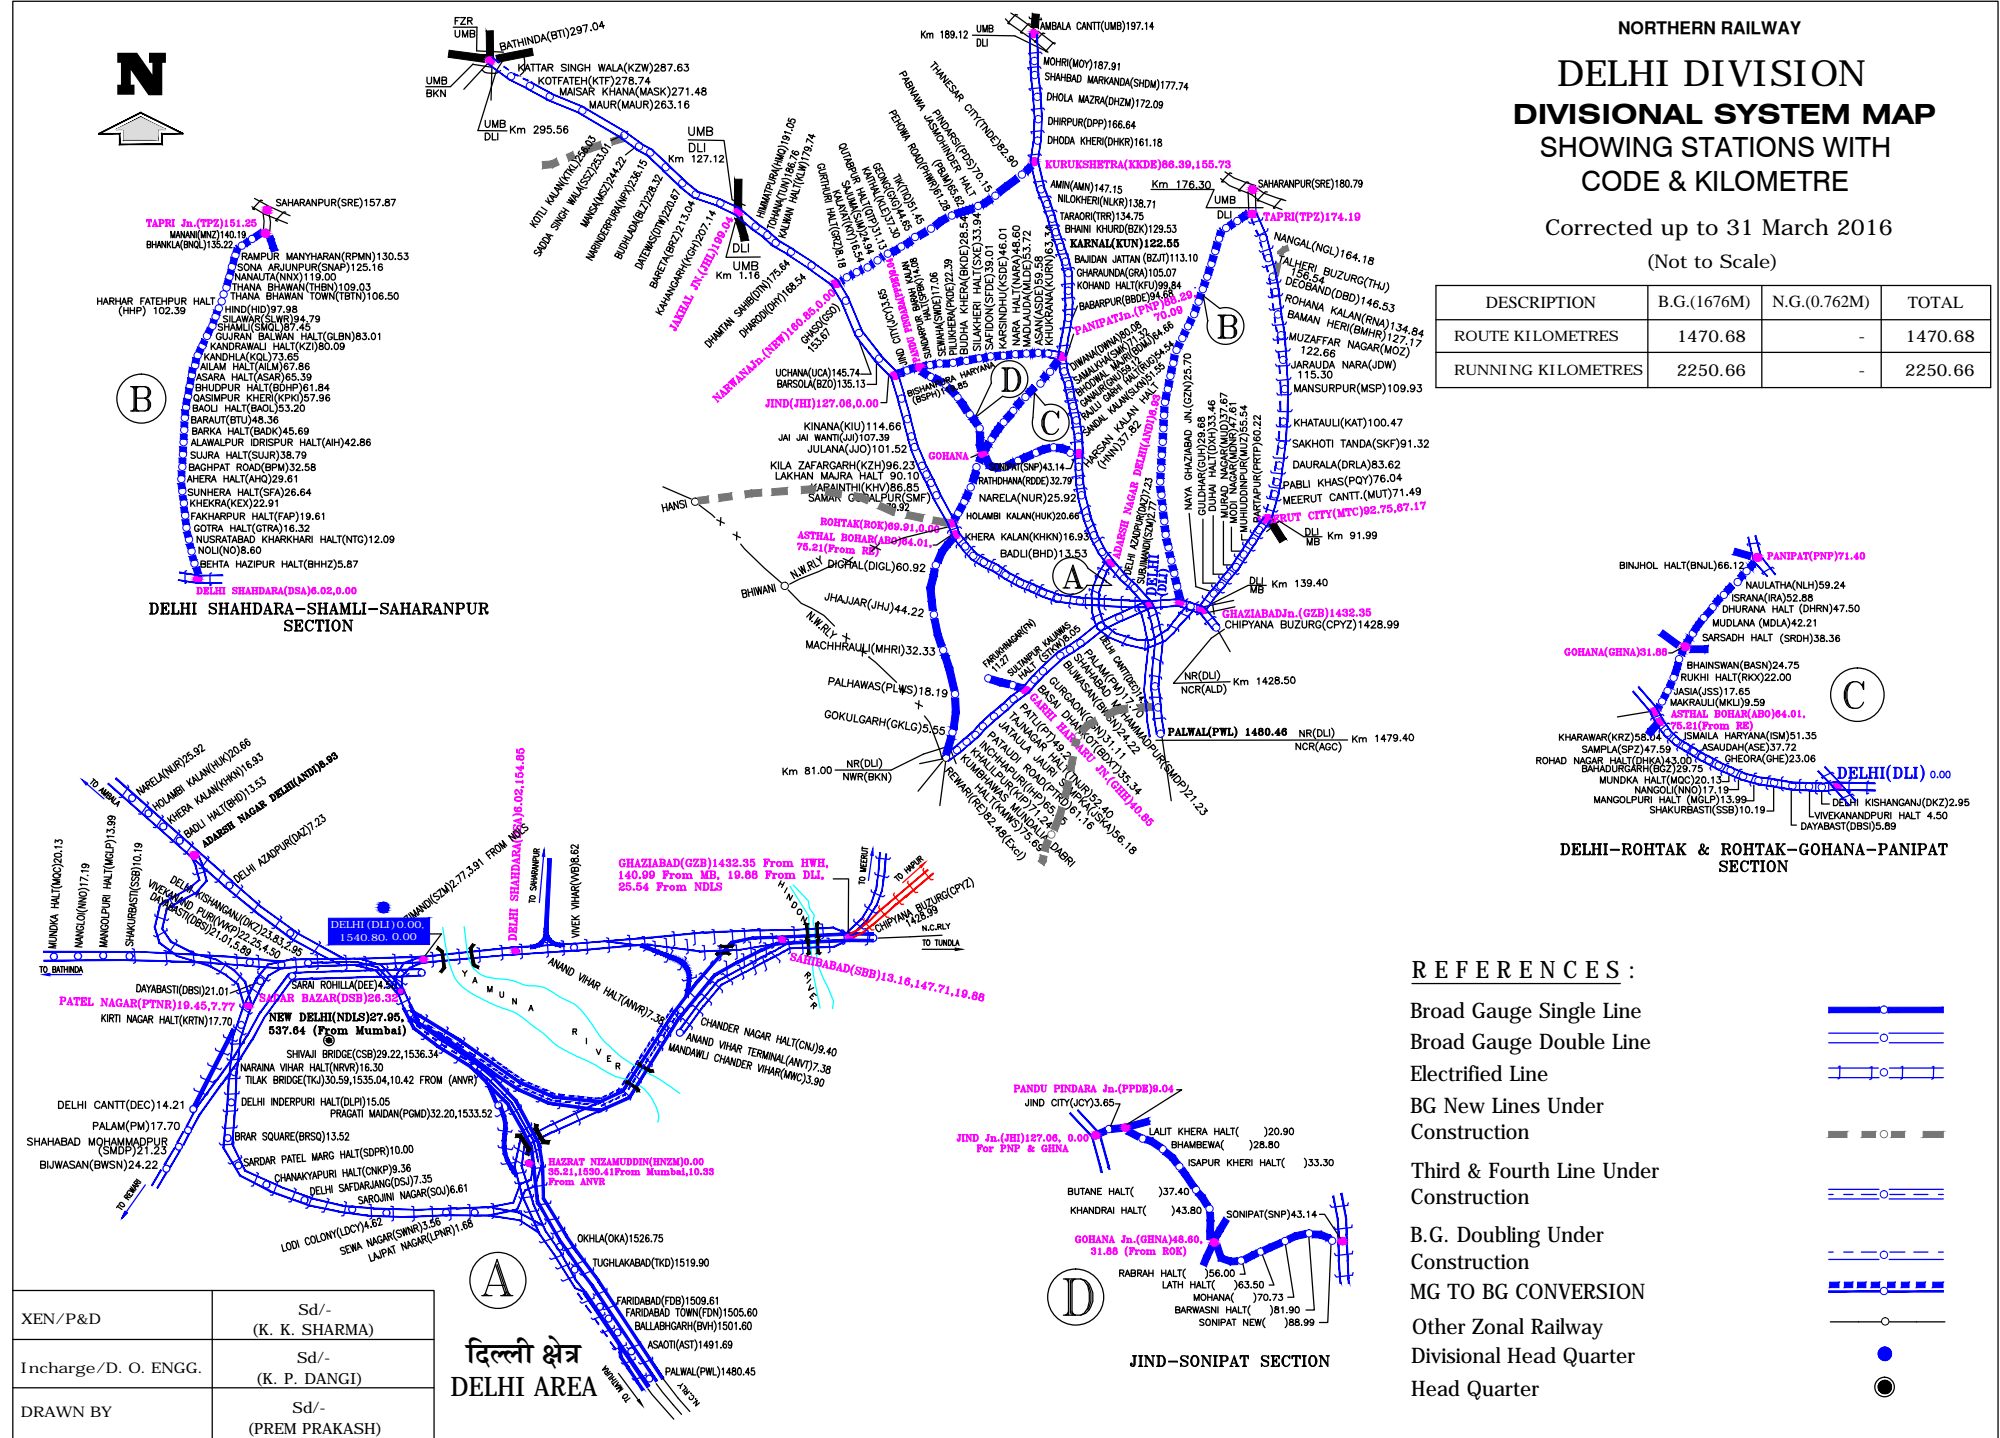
NORTHERN RAILWAY

DELHI DIVISION

DIVISIONAL SYSTEM MAP

SHOWING STATIONS WITH CODE & KILOMETRE

Corrected up to 31 March 2016

(Not to Scale)

| DESCRIPTION | B.G.(1676M) | N.G.(0.762M) | TOTAL |
|---|---|---|---|
| ROUTE KILOMETRES | 1470.68 | - | 1470.68 |
| RUNNING KILOMETRES | 2250.66 | - | 2250.66 |

N

DELHI SHAHDARA–SHAMLI–SAHARANPUR SECTION

SAHARANPUR(SRE)157.87
TAPRI Jn.(TPZ)151.25
MANANI(MNZ)140.19
BHANKLA(BNQL)135.22
RAMPUR MANYHARAN(RPMN)130.53
SONA ARJUNPUR(SNAP)125.16
NANAUTA(NNX)119.00
THANA BHAWAN(THBN)109.03
THANA BHAWAN TOWN(TBTN)106.50
HARHAR FATEHPUR HALT (HHP) 102.39
HIND(HID)97.98
SILAWAR(SLWR)94.79
SHAMLI(SMQL)87.45
GUJRAN BALWAN HALT(GLBN)83.01
KANDRAWALI HALT(KZI)80.09
KANDHLA(KQL)73.65
AILAM HALT(AILM)67.86
ASARA HALT(ASAR)65.39
BHUDPUR HALT(BDHP)61.84
QASIMPUR KHERI(KPKI)57.96
BAOLI HALT(BAOL)53.20
BARAUT(BTU)48.36
BARKA HALT(BADK)45.69
ALAWALPUR IDRISPUR HALT(AIH)42.86
SUJRA HALT(SUJR)38.79
BAGHPAT ROAD(BPM)32.58
AHERA HALT(AHQ)29.61
SUNHERA HALT(SFA)26.64
KHEKRA(KEX)22.91
FAKHARPUR HALT(FGP)19.61
GOTRA HALT(GTRA)16.32
NUSRATABAD KHARKHARI HALT(NTG)12.09
NOLI(NO)8.60
BEHTA HAZIPUR HALT(BHHZ)5.87
DELHI SHAHDARA(DSA)6.02,0.00
B

FZR UMB BATHINDA(BTI)297.04
UMB BKN
KATTAR SINGH WALA(KZW)287.63
KOTFATEH(KTF)278.74
MAISAR KHANA(MASK)271.48
MAUR(MAUR)263.16
UMB DLI Km 295.56
KOTLI KALAN(KTKL)256.63
SADDA SINGH WALA(SSZ)253.01
MANSA(MSZ)244.22
NARINDERPURA(NPY)236.15
BUDHLADA(BLZ)229.32
DATEWAS(DTW)220.67
BARETA(BRZ)213.04
KAHANGARH(KGH)207.14
JAKHAL Jn.(JHL)199.04
UMB DLI Km 127.12
DLI UMB Km 1.16
HIMMATPURA(HMQ)191.05
TOHANA(TUN)186.76
KALWAN HALT(KLW)179.74
DHAMTAN SAHIB(DTN)175.64
DHARODI(DHY)168.54
NARWANAJn.(NRW)160.85,0.00
UCHANA(UCA)145.74
BARSOLA(BZO)135.13
GHASO(GSO)153.67
JIND(JHI)127.06,0.00
GURTHURI HALT(GRZ)8.18
KATHWAL(KTHW)44.65
GEONG(GNG)
PEHOWA ROAD(PHWR)61.28
PABNAWA
THANESAR CITY(TNDE)82.90
PINDARSI(PDS)70.15
JASMOHINDER HALT
KINANA(KIU)114.66
JAI JAI WANTI(JJI)107.39
JULANA(JJO)101.52
KILA ZAFARGARH(KZH)96.23
LAKHAN MAJRA HALT 90.10
MARAINTHI(KHV)86.85
SAMAR GOPALPUR(SMF)
HANSI
BHIWANI
ROHTAK(ROK)69.91,0.00
ASTHAL BOHAR(ABO)64.01, 75.21(From RE)
DIGHAL(DIGL)60.92
N.W.RLY
JHAJJAR(JHJ)44.22
MACHHRAULI(MHRI)32.33
PALHAWAS(PLWS)18.19
GOKULGARH(GKLG)5.55
NR(DLI) NWR(BKN) Km 81.00
REWARI(RE)82.48(Excl)
GOHANA
SONIPAT(SNP)43.14
RATHDHANA(RDDE)32.79
NARELA(NUR)25.92
HOLAMBI KALAN(HUK)20.66
KHERA KALAN(KHKN)16.93
BADLI(BHD)13.53
UMB DLI Km 189.12
AMBALA CANTT(UMB)197.14
MOHRI(MOY)187.91
SHAHBAD MARKANDA(SHDM)177.74
DHOLA MAZRA(DHZM)172.09
DHIRPUR(DPP)166.64
DHODA KHERI(DHKR)161.18
KURUKSHETRA(KKDE)86.39,155.73
AMIN(AMN)147.15
NILOKHERI(NLKR)138.71
TARAORI(TRR)134.75
BHAINI KHURD(BZK)129.53
KARNAL(KUN)122.55
BAJIDAN JATTAN (BZJT)113.10
GHARAUNDA(GRA)105.07
KOHAND HALT(KFU)99.84
BABARPUR(BBDE)94.66
PANIPATJn.(PNP)86.29,70.09
DIWANA(DWNA)
HARSANA KALAN
DELHI AZADPUR(DAZ)
ADARSH NAGAR DELHI(ANDI)
SUBZIMANDI(SZM)
DELHI
Km 176.30 UMB DLI
SAHARANPUR(SRE)180.79
TAPRI(TPZ)174.19
NANGAL(NGL)164.18
TALHERI BUZURG(THJ)156.54
DEOBAND(DBD)146.53
ROHANA KALAN(RNA)134.84
BAMAN HERI(BMHR)127.17
MUZAFFAR NAGAR(MOZ)122.66
JARAUDA NARA(JDW)115.30
MANSURPUR(MSP)109.93
KHATAULI(KAT)100.47
SAKHOTI TANDA(SKF)91.32
DAURALA(DRLA)83.62
PABLI KHAS(PQY)76.04
MEERUT CANTT.(MUT)71.49
MEERUT CITY(MTC)92.75,67.17
DLI MB Km 91.99
NAYA GHAZIABAD JN.(GZN)25.70
GULDHAR(GUH)29.68
DUHAI HALT(DXH)33.46
MURAD NAGAR(MUD)37.67
MODI NAGAR(MDNR)47.61
MUHIUDDINPUR(MUZ)55.54
PARTAPUR(PRTP)60.22
DLI MB Km 139.40
GHAZIABADJn.(GZB)1432.35
CHIPYANA BUZURG(CPYZ)1428.99
NR(DLI) NCR(ALD) Km 1428.50
PALWAL(PWL) 1480.46 NR(DLI) NCR(AGC) Km 1479.40
FARUKHNAGAR(FN)
SULTANPUR HALT
GARHI HARSARU JN.(GHH)40.65
GURGAON(GGN)31.11
PATAUDI ROAD(PTRD)
JATAULA JAURI HALT
TAJNAGAR
KUMBHAWAS HALT
INCHHAPURI
DABRI
B
C
D
A

PANIPAT(PNP)71.40
BINJHOL HALT(BNJL)66.12
NAULATHA(NLH)59.24
ISRANA(IRA)52.88
DHURANA HALT (DHRN)47.50
MUDLANA (MDLA)42.21
SARSADH HALT (SRDH)38.36
GOHANA(GHNA)31.88
BHAINSWAN(BASN)24.75
RUKHI HALT(RKX)22.00
JASIA(JSS)17.65
MAKRAULI(MKLI)9.59
ASTHAL BOHAR(ABO)64.01, 75.21(From RE)
KHARAWAR(KRZ)58.04
ISMAILA HARYANA(ISM)51.35
SAMPLA(SPZ)47.59
ASAUDAH(ASE)37.72
ROHAD NAGAR HALT(DHKA)43.00
GHEORA(GHE)23.06
BAHADURGARH(BGZ)29.75
MUNDKA HALT(MQC)20.13
NANGOLI(NNO)17.19
MANGOLPURI HALT (MGLP)13.99
SHAKURBASTI(SSB)10.19
DELHI(DLI) 0.00
DELHI KISHANGANJ(DKZ)2.95
VIVEKANANDPURI HALT 4.50
DAYABASTI(DBSI)5.89
C
DELHI–ROHTAK & ROHTAK–GOHANA–PANIPAT SECTION

TO AMBALA
NARELA(NUR)25.92
HOLAMBI KALAN(HUK)20.66
KHERA KALAN(KHKN)16.93
BADLI HALT(BHD)13.53
ADARSH NAGAR DELHI(ANDI)8.93
DELHI AZADPUR(DAZ)7.23
MUNDKA HALT(MQC)20.13
NANGOLI(NNO)17.19
MANGOLPURI HALT(MGLP)13.99
SHAKURBASTI(SSB)10.19
DELHI KISHANGANJ(DKZ)2.95
VIVEKANAND PURI(VVKP)4.50
DAYABASTI(DBSI)5.89
TO BATHINDA
DAYABASTI(DBSI)21.01
PATEL NAGAR(PTNR)19.45,7.77
KIRTI NAGAR HALT(KRTN)17.70
DELHI CANTT(DEC)14.21
PALAM(PM)17.70
SHAHABAD MOHAMMADPUR (SMDP)21.23
BIJWASAN(BWSN)24.22
TO REWARI
SUBZIMANDI(SZM)2.77,3.91 FROM NDLS
DELHI (DLI) 0.00, 1540.80, 0.00
SARAI ROHILLA(DEE)4.56
SADAR BAZAR(DSB)26.32
NEW DELHI(NDLS)27.95, 537.64 (From Mumbai)
SHIVAJI BRIDGE(CSB)29.22,1536.34
NARAINA VIHAR HALT(NRVR)16.30
TILAK BRIDGE(TKJ)30.59,1535.04,10.42 FROM (ANVR)
DELHI INDERPURI HALT(DLPI)15.05
PRAGATI MAIDAN(PGMD)32.20,1533.52
BRAR SQUARE(BRSQ)13.52
SARDAR PATEL MARG HALT(SDPR)10.00
CHANAKYAPURI HALT(CNKP)9.36
DELHI SAFDARJANG(DSJ)7.35
SAROJINI NAGAR(SOJ)6.61
LODI COLONY(LDCY)4.62
SEWA NAGAR(SWNR)3.56
LAJPAT NAGAR(LPNR)1.68
DELHI SHAHDARA(DSA)6.02,154.85
TO SHARANPUR
VIVEK VIHAR(VVB)8.62
ANAND VIHAR HALT(ANVR)7.38
YAMUNA RIVER
HINDON RIVER
GHAZIABAD(GZB)1432.35 From HWH, 140.99 From MB, 19.88 From DLI, 25.54 From NDLS
TO MEERUT
TO HAPUR
CHIPYANA BUZURG(CPYZ) 1428.99
N.C.RLY
TO TUNDLA
SAHIBABAD(SBB)13.16,147.71,19.88
CHANDER NAGAR HALT(CNJ)9.40
ANAND VIHAR TERMINAL(ANVT)7.38
MANDAWLI CHANDER VIHAR(MWC)3.90
HAZRAT NIZAMUDDIN(HNZM)0.00 35.21,1530.41From Mumbai,10.33 From ANVR
OKHLA(OKA)1526.75
TUGHLAKABAD(TKD)1519.90
FARIDABAD(FDB)1509.61
FARIDABAD TOWN(FDN)1505.60
BALLABHGARH(BVH)1501.60
ASAOTI(AST)1491.69
PALWAL(PWL)1480.45
TO MATHURA
N.C.RLY
A
दिल्ली क्षेत्र
DELHI AREA

PANDU PINDARA Jn.(PPDE)9.04
JIND CITY(JCY)3.65
JIND Jn.(JHI)127.06, 0.00 For PNP & GHNA
LALIT KHERA HALT( )20.90
BHAMBEWA( )28.80
ISAPUR KHERI HALT( )33.30
BUTANE HALT( )37.40
KHANDRAI HALT( )43.80
SONIPAT(SNP)43.14
GOHANA Jn.(GHNA)48.60, 31.88 (From ROK)
RABRAH HALT( )56.00
LATH HALT( )63.50
MOHANA( )70.73
BARWASNI HALT( )81.90
SONIPAT NEW( )88.99
D
JIND–SONIPAT SECTION

REFERENCES:
Broad Gauge Single Line
Broad Gauge Double Line
Electrified Line
BG New Lines Under Construction
Third & Fourth Line Under Construction
B.G. Doubling Under Construction
MG TO BG CONVERSION
Other Zonal Railway
Divisional Head Quarter
Head Quarter

| XEN/P&D | Sd/- (K. K. SHARMA) |
|---|---|
| Incharge/D. O. ENGG. | Sd/- (K. P. DANGI) |
| DRAWN BY | Sd/- (PREM PRAKASH) |